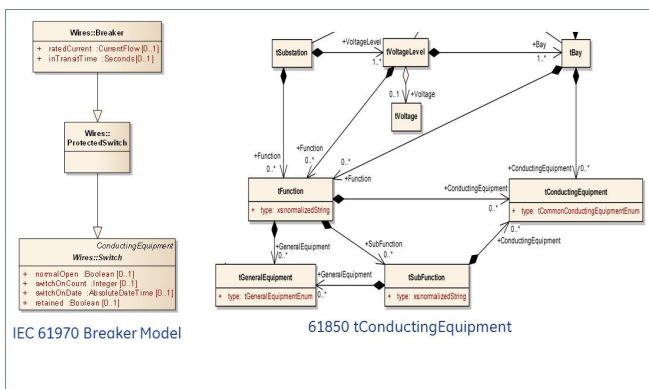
Wires::Breaker
+ ratedCurrent :CurrentFlow [0..1]
+ inTransitTime :Seconds [0..1]

Wires::
ProtectedSwitch

ConductingEquipment
Wires::Switch
+ normalOpen :Boolean [0..1]
+ switchOnCount :Integer [0..1]
+ switchOnDate :AbsoluteDateTime [0..1]
+ retained :Boolean [0..1]

IEC 61970 Breaker Model

tSubstation
+VoltageLevel
1..*
tVoltageLevel
+Bay
1..*
tBay
0..1
+Voltage
tVoltage
+Function
0..*
+Function
0..*
0..*
+Function
tFunction
+ type: xs:normalizedString
+ConductingEquipment
0..*
+ConductingEquipment
0..*
tConductingEquipment
+ type: tCommonConductingEquipmentEnum
0..*
+ConductingEquipment
+GeneralEquipment
0..*
+SubFunction
0..*
tGeneralEquipment
+ type: tGeneralEquipmentEnum
+GeneralEquipment
0..*
tSubFunction
+ type: xs:normalizedString

61850 tConductingEquipment